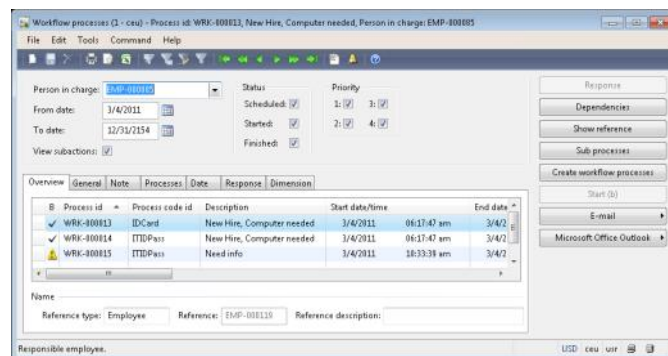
Workflow processes (1 - ceu) - Process id: WRK-000013, New Hire, Computer needed, Person in charge: EMP-000085

File Edit Tools Command Help

Person in charge: EMP-000085

From date: 3/4/2011

To date: 12/31/2154

View subactions:

Status

Scheduled:

Started:

Finished:

Priority

1:

2:

3:

4:

Response

Dependencies

Show reference

Sub processes

Create workflow processes

Start (b)

E-mail

Microsoft Office Outlook

Overview General Note Processes Date Response Dimension

| B | Process id | Process code id | Description | Start date/time | | End date |
|---|---|---|---|---|---|---|
| ✓ | WRK-000013 | IDCard | New Hire, Computer needed | 3/4/2011 | 06:17:47 am | 3/4/2 |
| ✓ | WRK-000014 | ITIDPass | New Hire, Computer needed | 3/4/2011 | 06:17:47 am | 3/4/2 |
| | WRK-000015 | ITIDPass | Need info | 3/4/2011 | 10:33:39 am | 3/4/2 |

Name

Reference type: Employee Reference: EMP-000119 Reference description:

Responsible employee.

USD ceu usr